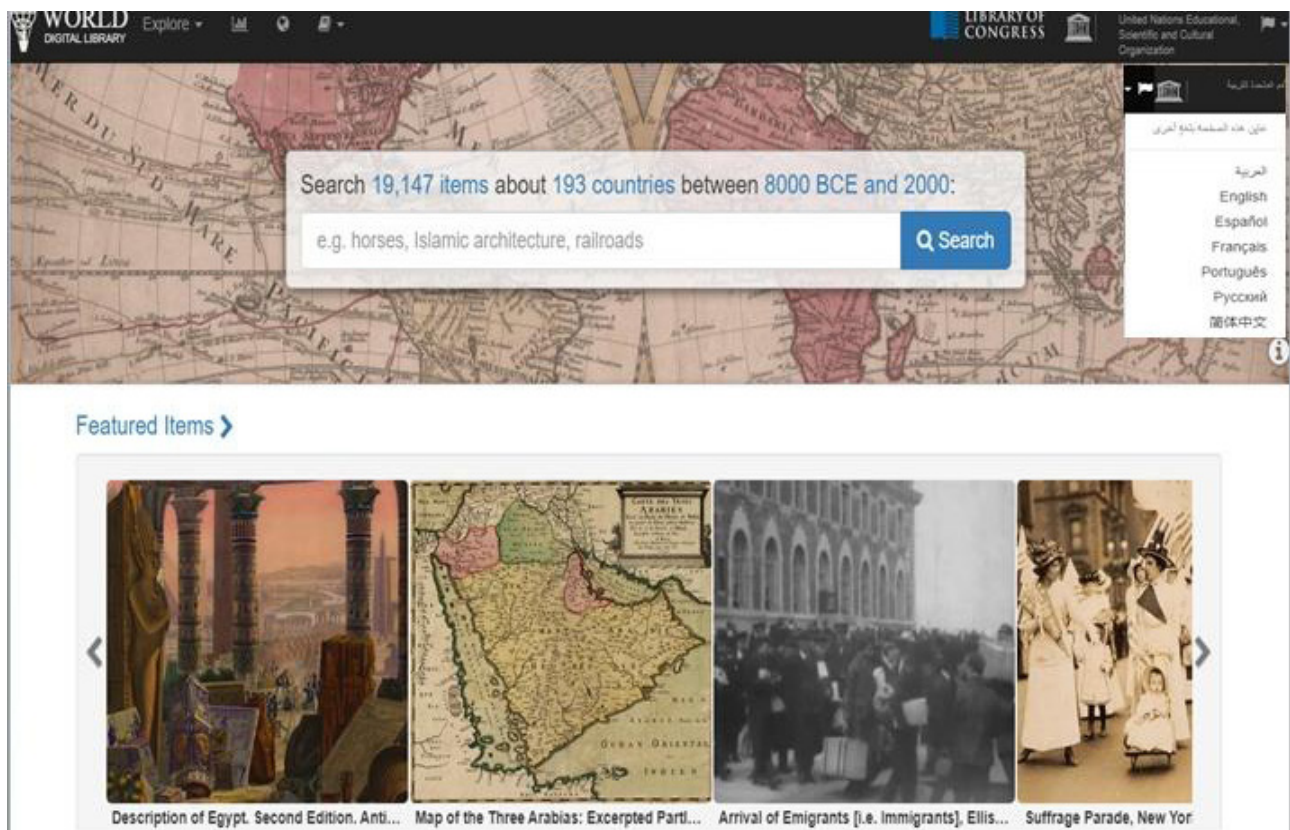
WORLD DIGITAL LIBRARY Explore

LIBRARY OF CONGRESS

United Nations Educational, Scientific and Cultural Organization

الأمم المتحدة للتربية

عنوان هذه الصفحة بلغة أخرى

العربية
English
Español
Français
Português
Русский
简体中文

Search 19,147 items about 193 countries between 8000 BCE and 2000:

e.g. horses, Islamic architecture, railroads

Search

Featured Items

Description of Egypt. Second Edition. Anti...

Map of the Three Arabias: Excerpted Parti...

Arrival of Emigrants [i.e. Immigrants], Ellis...

Suffrage Parade, New Yor